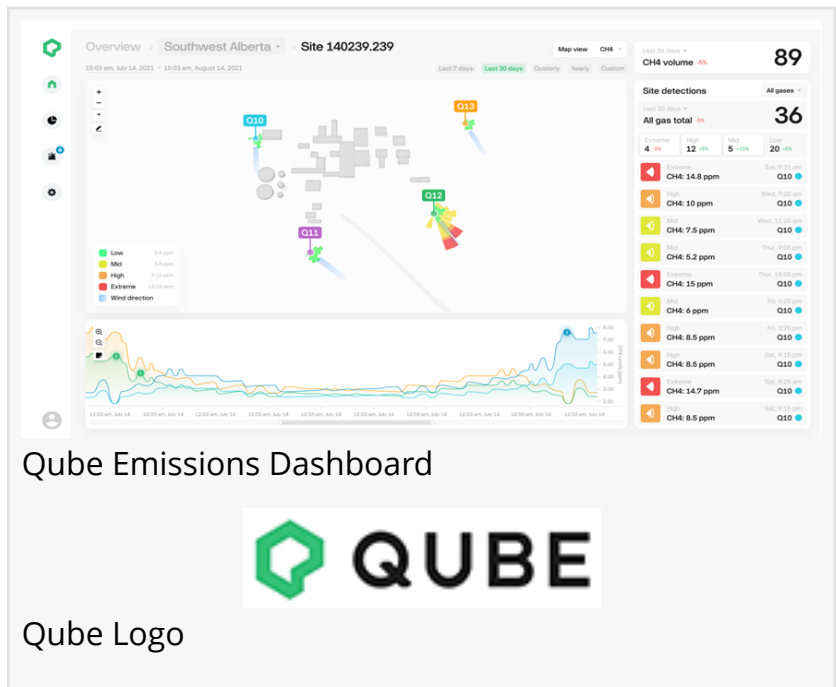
Overview › Southwest Alberta › Site 140239.239

10:03 am, July 14, 2021 ~ 10:03 am, August 14, 2021

Map view CH4

Last 7 days Last 30 days Quarterly Yearly Custom

Q10 Q13 Q12 Q11

Low
Mid
High
Extreme
Wind direction

12:03 am, July 14 12:03 am, July 14 12:03 am, July 14 12:03 am, July 14 12:03 am, July 14 12:03 am, July 14 12:03 am, July 14 12:03 am, July 14 12:03 am, July 14 12:03 am, July 14

8.00 7.00 6.00 5.00 4.00 3.00 2.00

Last 30 days
CH4 volume -5%
89

Site detections All gases
Last 30 days
All gas total 5%
36

| Extreme | High | Mid | Low |
|---|---|---|---|
| 4 | 12 | 5 | 20 |

Extreme Tue, 9:31 am
CH4: 14.8 ppm Q10

High Wed, 7:20 am
CH4: 10 ppm Q10

Mid Wed, 11:20 am
CH4: 7.5 ppm Q10

Mid Thur, 9:08 pm
CH4: 5.2 ppm Q10

Extreme Thur, 10:08 pm
CH4: 15 ppm Q10

Mid Fri, 5:20 pm
CH4: 6 ppm Q10

High Fri, 5:20 pm
CH4: 8.5 ppm Q10

High Sat, 9:15 pm
CH4: 8.5 ppm Q10

Extreme Sat, 9:20 am
CH4: 14.7 ppm Q10

High Sat, 9:15 pm
CH4: 8.5 ppm Q10

Qube Emissions Dashboard

QUBE

Qube Logo